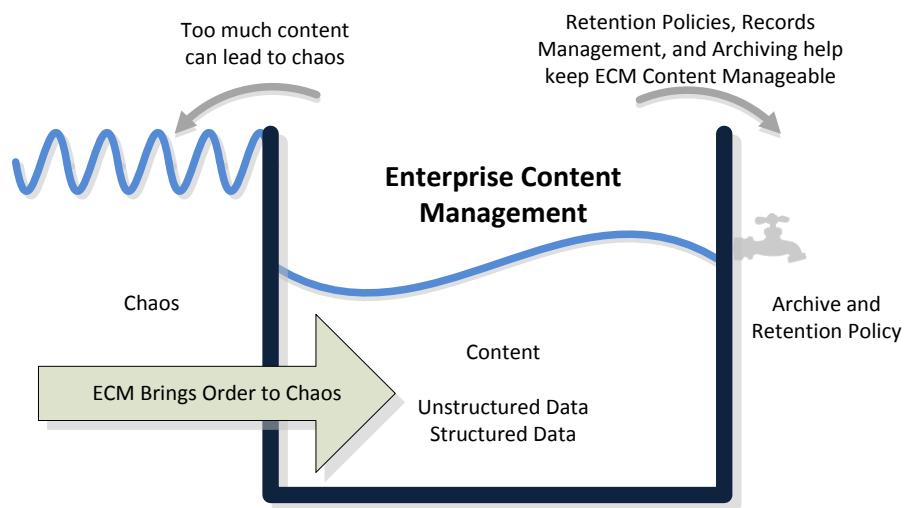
Too much content can lead to chaos

Retention Policies, Records Management, and Archiving help keep ECM Content Manageable

Enterprise Content Management

Chaos

Archive and Retention Policy

Content

ECM Brings Order to Chaos

Unstructured Data
Structured Data